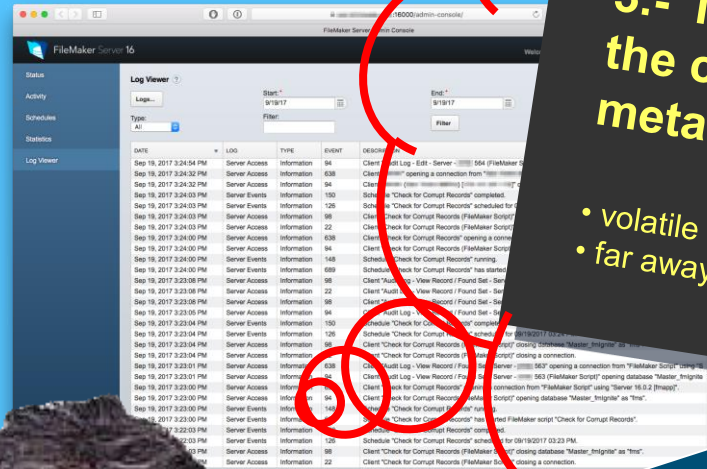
:16000/admin-console/

FileMaker Server Admin Console

FileMaker Server 16

Welco

Status
Activity
Schedules
Statistics
Log Viewer

Log Viewer

Logs...

Start: *
9/19/17

End: *
9/19/17

Type:
All

Filter:

Filter

| DATE | LOG | TYPE | EVENT | DESCRIPTION |
|---|---|---|---|---|
| Sep 19, 2017 3:24:54 PM | Server Access | Information | 94 | Client "Audit Log - Edit - Server - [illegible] 564 (FileMaker Se |
| Sep 19, 2017 3:24:52 PM | Server Access | Information | 638 | Client "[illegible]" opening a connection from "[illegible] |
| Sep 19, 2017 3:24:52 PM | Server Access | Information | 94 | Client "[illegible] |
| Sep 19, 2017 3:24:03 PM | Server Events | Information | 150 | Schedule "Check for Corrupt Records" completed. |
| Sep 19, 2017 3:24:03 PM | Server Events | Information | 126 | Schedule "Check for Corrupt Records" scheduled for 0 |
| Sep 19, 2017 3:24:03 PM | Server Access | Information | 98 | Client "Check for Corrupt Records (FileMaker Script)" |
| Sep 19, 2017 3:24:03 PM | Server Access | Information | 22 | Client "Check for Corrupt Records (FileMaker Script)" |
| Sep 19, 2017 3:24:00 PM | Server Access | Information | 638 | Client "Check for Corrupt Records" opening a conne |
| Sep 19, 2017 3:24:00 PM | Server Access | Information | 94 | Client "Check for Corrupt Records (FileMaker Script) |
| Sep 19, 2017 3:24:00 PM | Server Events | Information | 148 | Schedule "Check for Corrupt Records" running. |
| Sep 19, 2017 3:24:00 PM | Server Events | Information | 689 | Schedule "Check for Corrupt Records" has started |
| Sep 19, 2017 3:23:08 PM | Server Access | Information | 98 | Client "Audit Log - View Record / Found Set - Ser |
| Sep 19, 2017 3:23:08 PM | Server Access | Information | 98 | Client "Audit Log - View Record / Found Set - Ser |
| Sep 19, 2017 3:23:08 PM | Server Access | Information | 22 | Client "Audit Log - View Record / Found Set - Ser |
| Sep 19, 2017 3:23:05 PM | Server Access | Information | 94 | Client "Audit Log - View Record / Found Set - Ser |
| Sep 19, 2017 3:23:04 PM | Server Events | Information | 150 | Schedule "Check for Corrupt Records" completed |
| Sep 19, 2017 3:23:04 PM | Server Events | Information | 126 | Schedule "Check for Corrupt Records" scheduled for 09/19/2017 03:2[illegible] |
| Sep 19, 2017 3:23:04 PM | Server Access | Information | 98 | Client "Check for Corrupt Records (FileMaker Script)" closing database "Master_fmIgnite" as "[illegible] |
| Sep 19, 2017 3:23:04 PM | Server Access | Information | 22 | Client "Check for Corrupt Records (FileMaker Script)" closing a connection. |
| Sep 19, 2017 3:23:01 PM | Server Access | Information | 638 | Client "Audit Log - View Record / Found Set - Server - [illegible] 563" opening a connection from "FileMaker Script" using "S |
| Sep 19, 2017 3:23:01 PM | Server Access | Information | 94 | Client "Audit Log - View Record / Found Set - Server - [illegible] 563 (FileMaker Script)" opening database "Master_fmIgnite |
| Sep 19, 2017 3:23:00 PM | Server Access | Information | 638 | Client "Check for Corrupt Records" opening a connection from "FileMaker Script" using "Server 16.0.2 [fmapp]". |
| Sep 19, 2017 3:23:00 PM | Server Access | Information | 94 | Client "Check for Corrupt Records (FileMaker Script)" opening database "Master_fmIgnite" as "fms". |
| Sep 19, 2017 3:23:00 PM | Server Events | Information | 148 | Schedule "Check for Corrupt Records" running. |
| Sep 19, 2017 3:23:00 PM | Server Events | Information | 689 | Schedule "Check for Corrupt Records" has started FileMaker script "Check for Corrupt Records". |
| Sep 19, 2017 3:22:03 PM | Server Events | Information | 150 | Schedule "Check for Corrupt Records" completed. |
| Sep 19, 2017 3:22:03 PM | Server Events | Information | 126 | Schedule "Check for Corrupt Records" scheduled for 09/19/2017 03:23 PM. |
| Sep 19, 2017 3:22:03 PM | Server Access | Information | 98 | Client "Check for Corrupt Records (FileMaker Script)" closing database "Master_fmIgnite" as "fms". |
| Sep 19, 2017 3:22:03 PM | Server Access | Information | 22 | Client "Check for Corrupt Records (FileMaker Script)" closing a connection. |

3.- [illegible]
the c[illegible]
meta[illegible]

• volatile
• far away